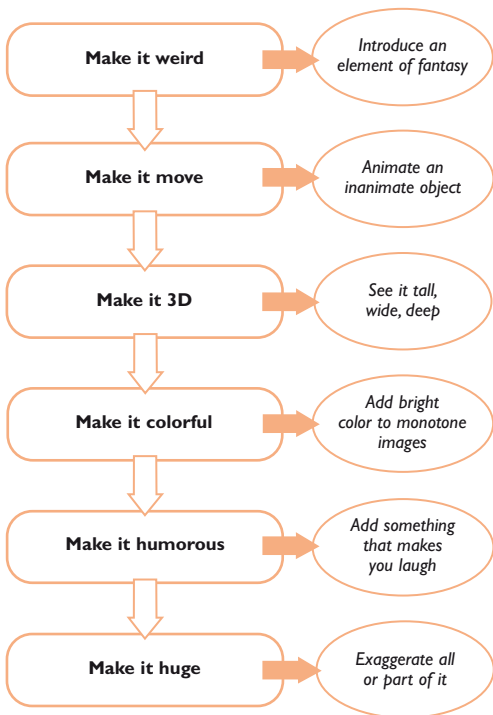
Make it weird

Introduce an element of fantasy

Make it move

Animate an inanimate object

Make it 3D

See it tall, wide, deep

Make it colorful

Add bright color to monotone images

Make it humorous

Add something that makes you laugh

Make it huge

Exaggerate all or part of it